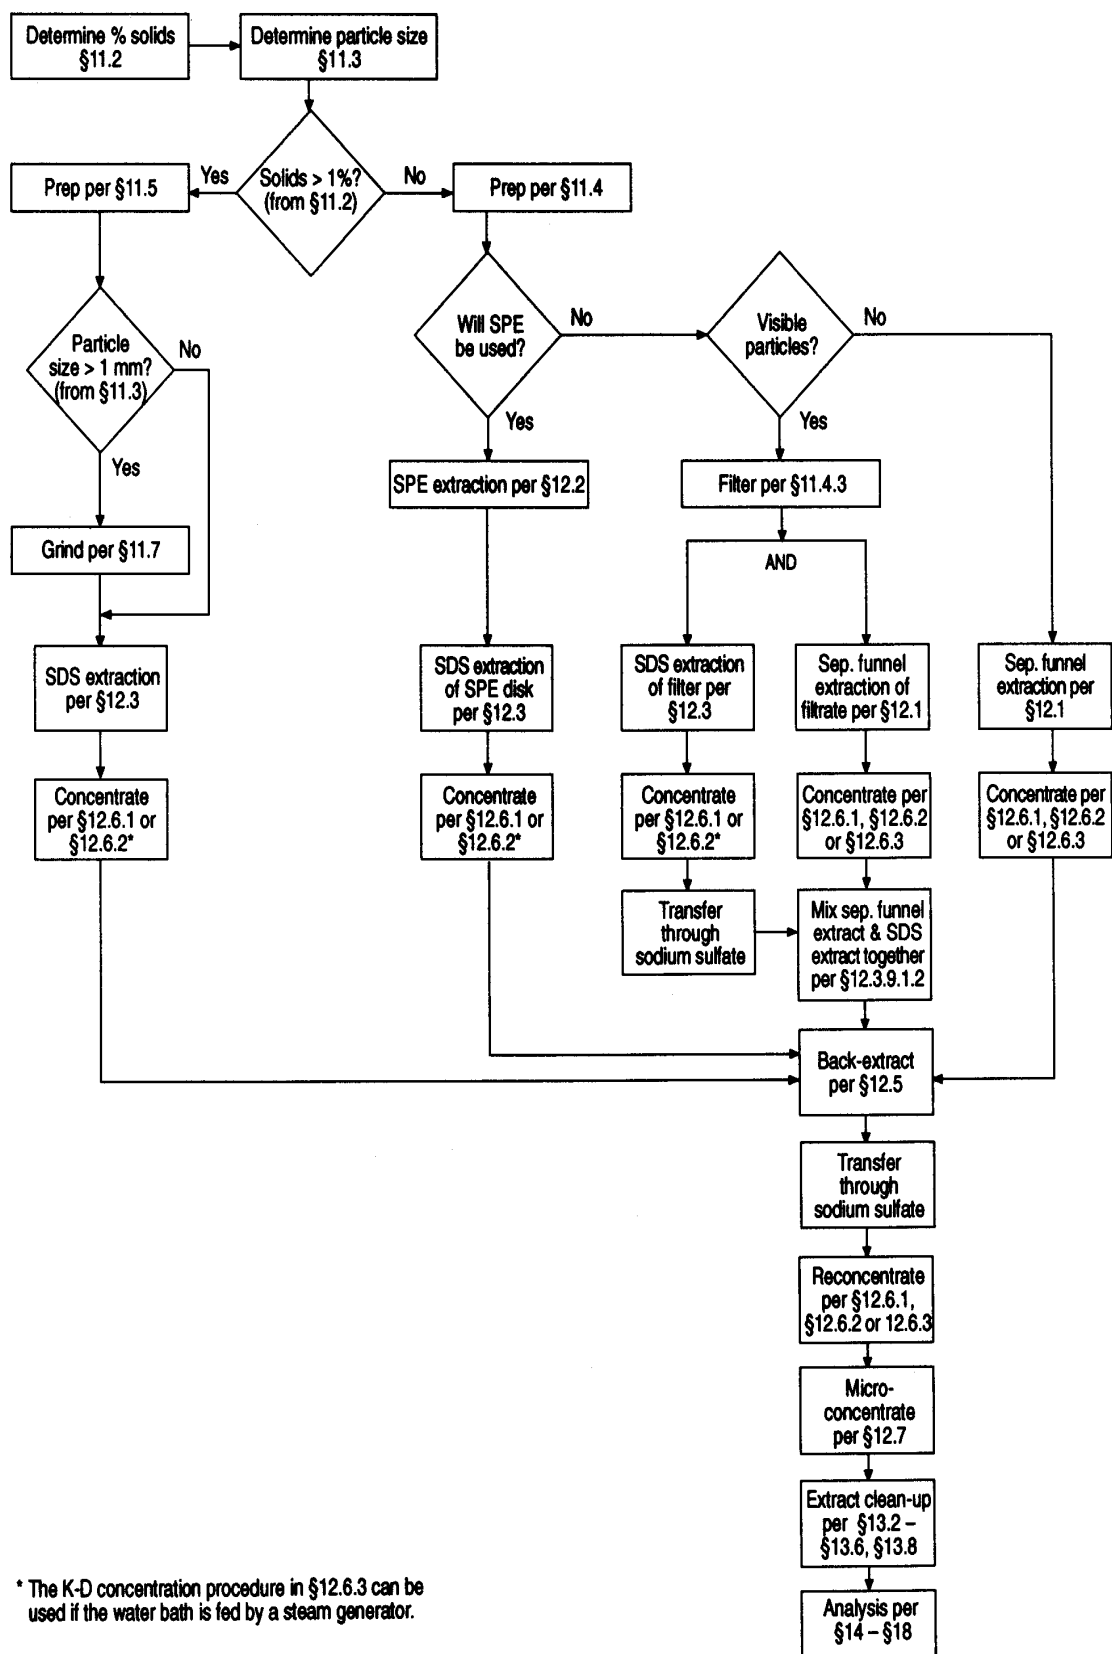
Determine % solids §11.2

Determine particle size §11.3

Solids > 1%? (from §11.2)

Yes

No

Prep per §11.5

Prep per §11.4

Particle size > 1 mm? (from §11.3)

No

Yes

Grind per §11.7

SDS extraction per §12.3

Concentrate per §12.6.1 or §12.6.2*

Will SPE be used?

No

Yes

SPE extraction per §12.2

SDS extraction of SPE disk per §12.3

Concentrate per §12.6.1 or §12.6.2*

Visible particles?

No

Yes

Filter per §11.4.3

AND

SDS extraction of filter per §12.3

Concentrate per §12.6.1 or §12.6.2*

Transfer through sodium sulfate

Sep. funnel extraction of filtrate per §12.1

Concentrate per §12.6.1, §12.6.2 or §12.6.3

Mix sep. funnel extract & SDS extract together per §12.3.9.1.2

Sep. funnel extraction per §12.1

Concentrate per §12.6.1, §12.6.2 or §12.6.3

Back-extract per §12.5

Transfer through sodium sulfate

Reconcentrate per §12.6.1, §12.6.2 or 12.6.3

Micro-concentrate per §12.7

Extract clean-up per §13.2 – §13.6, §13.8

Analysis per §14 – §18

* The K-D concentration procedure in §12.6.3 can be used if the water bath is fed by a steam generator.